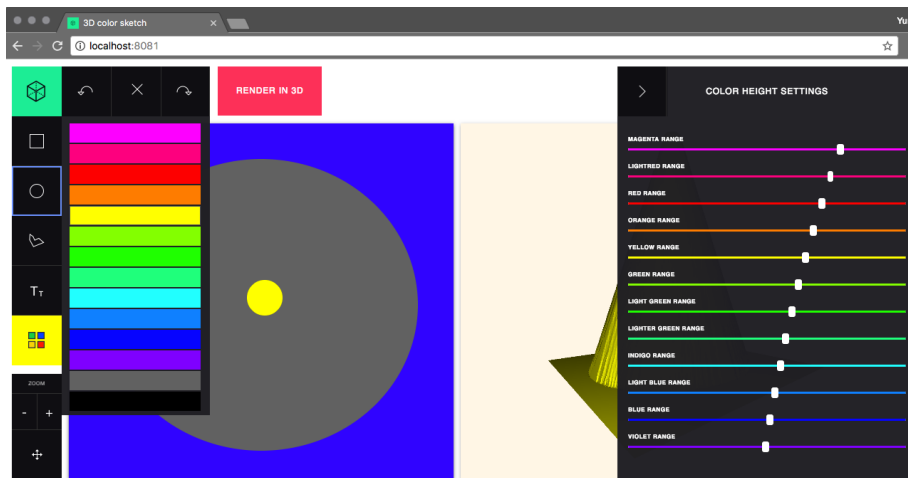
3D color sketch

localhost:8081

Yu

RENDER IN 3D

Tт

ZOOM

- +

COLOR HEIGHT SETTINGS

MAGENTA RANGE

LIGHTRED RANGE

RED RANGE

ORANGE RANGE

YELLOW RANGE

GREEN RANGE

LIGHT GREEN RANGE

LIGHTER GREEN RANGE

INDIGO RANGE

LIGHT BLUE RANGE

BLUE RANGE

VIOLET RANGE